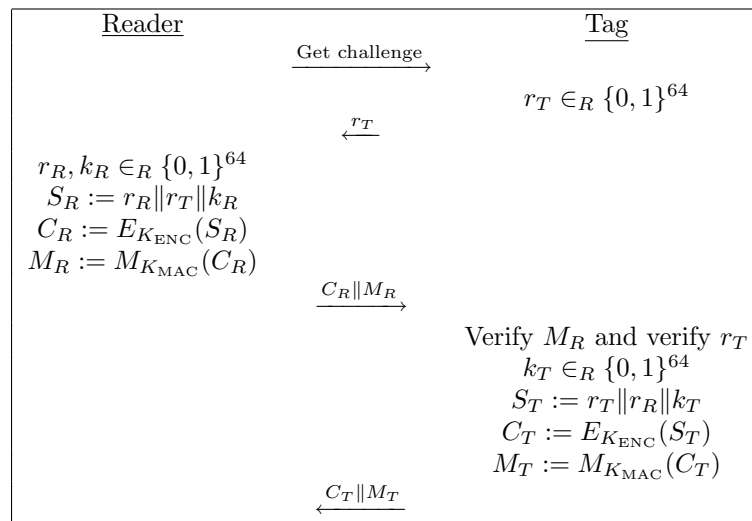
Reader

Tag

$\xrightarrow{\text{Get challenge}}$

$r_T \in_R \{0,1\}^{64}$

$\xleftarrow{r_T}$

$r_R, k_R \in_R \{0,1\}^{64}$
$S_R := r_R \| r_T \| k_R$
$C_R := E_{K_{\text{ENC}}}(S_R)$
$M_R := M_{K_{\text{MAC}}}(C_R)$

$\xrightarrow{C_R \| M_R}$

Verify $M_R$ and verify $r_T$
$k_T \in_R \{0,1\}^{64}$
$S_T := r_T \| r_R \| k_T$
$C_T := E_{K_{\text{ENC}}}(S_T)$
$M_T := M_{K_{\text{MAC}}}(C_T)$

$\xleftarrow{C_T \| M_T}$